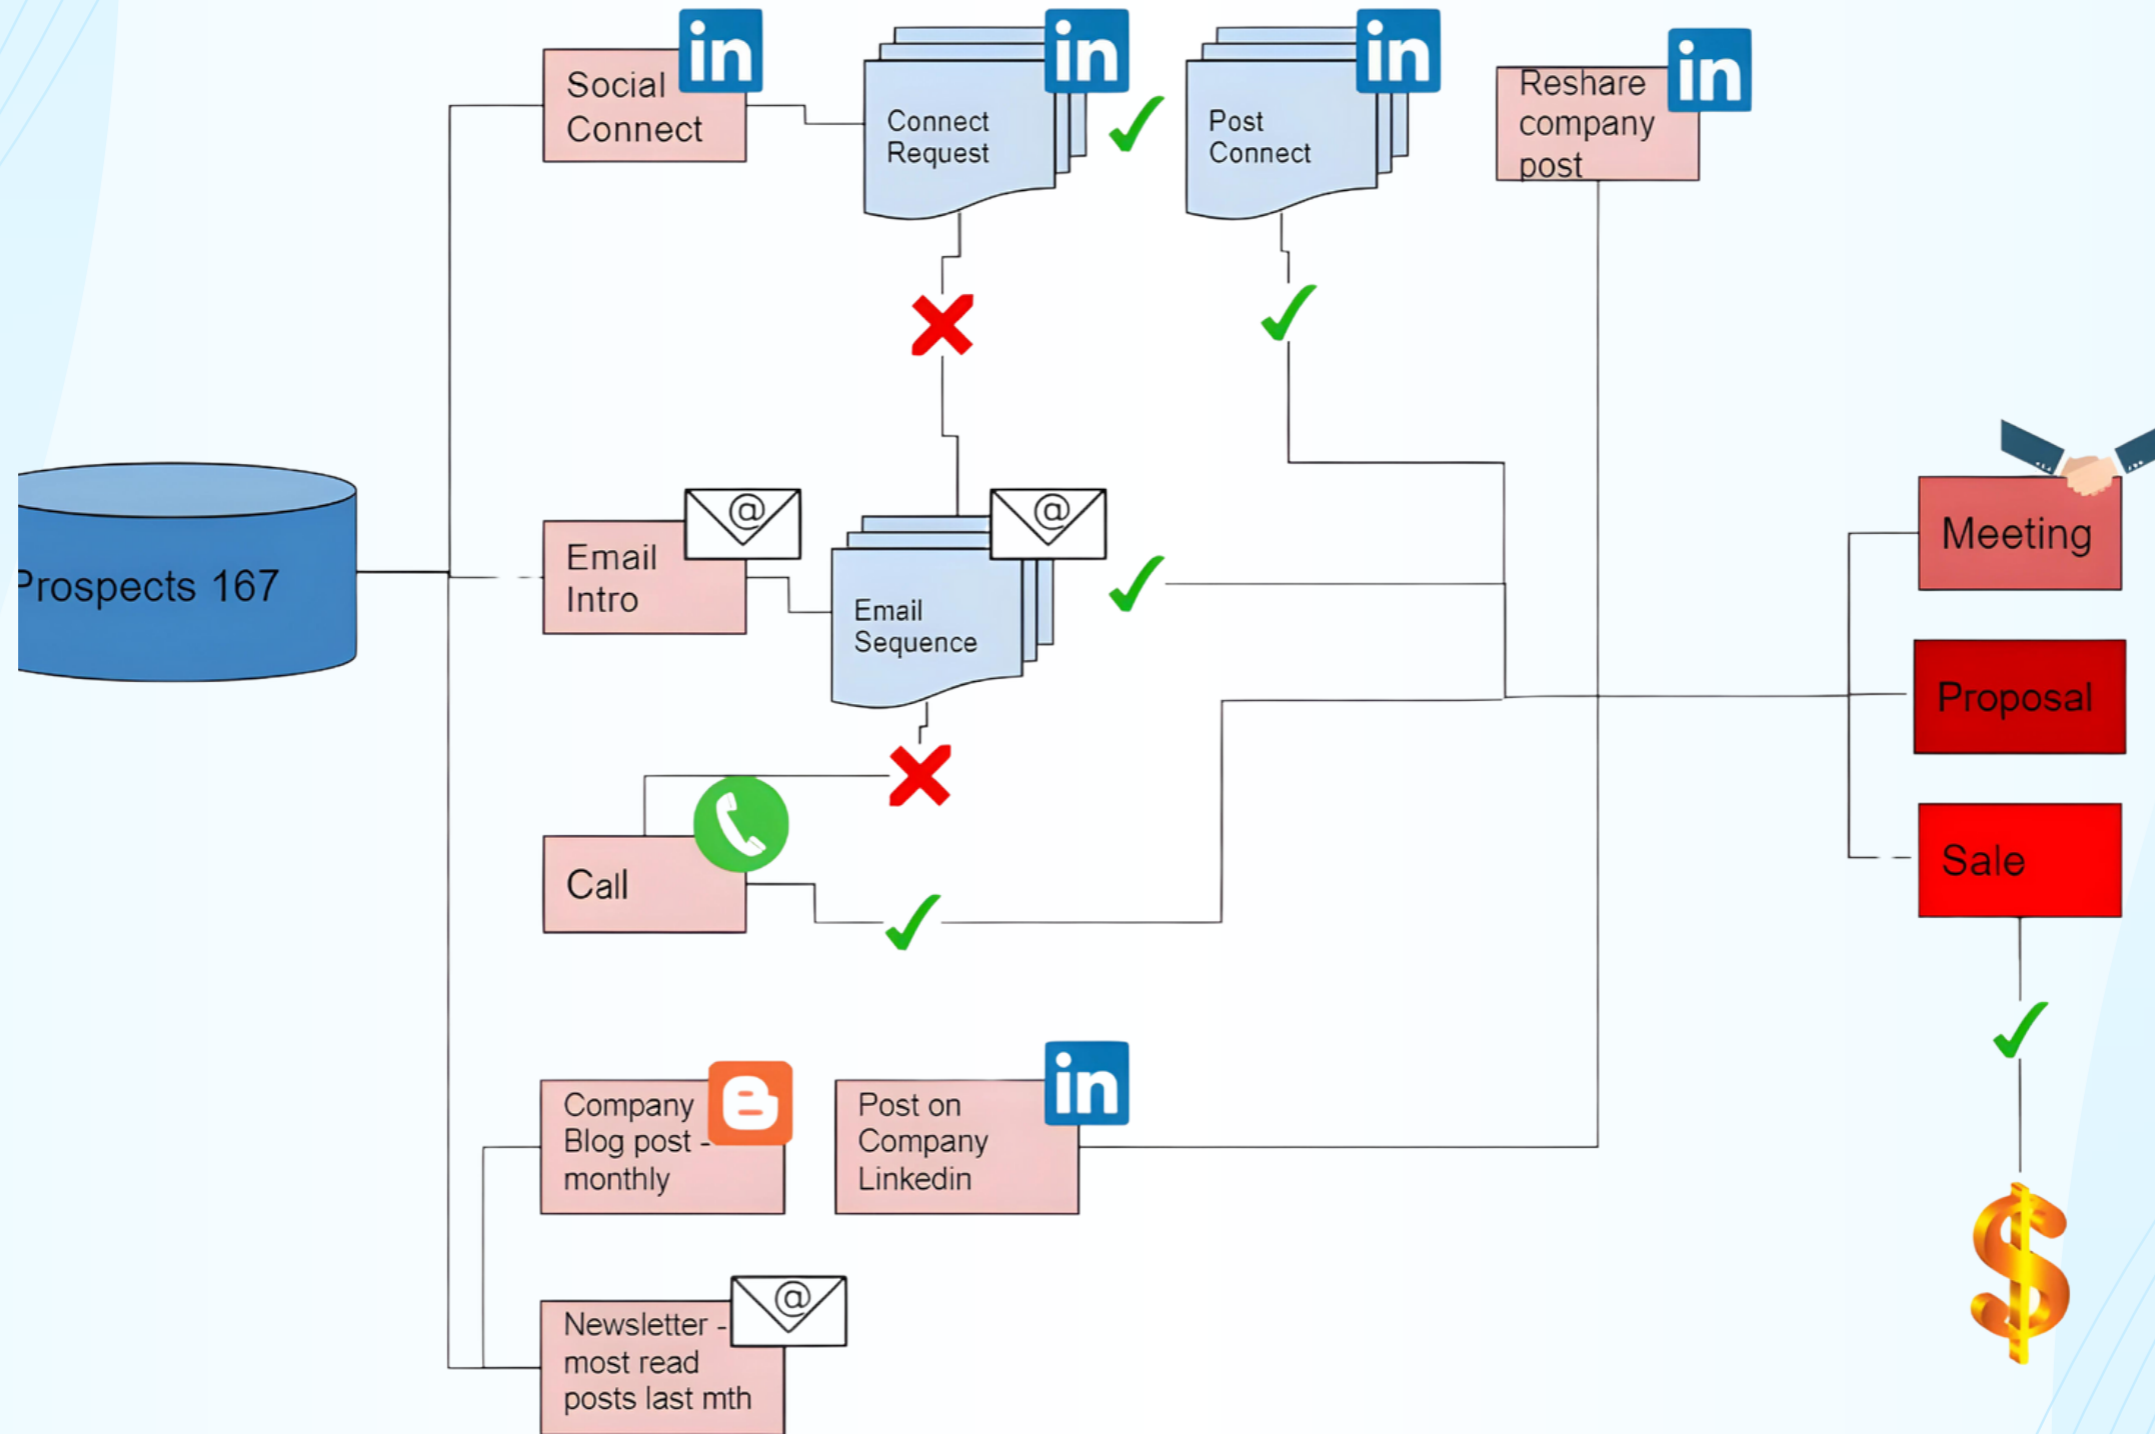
Social Connect

in

Connect Request

in

Post Connect

in

Reshare company post

in

Prospects 167

Email Intro

@

Email Sequence

@

Meeting

Proposal

Call

Sale

Company Blog post - monthly

Post on Company Linkedin

in

Newsletter - most read posts last mth

@

$